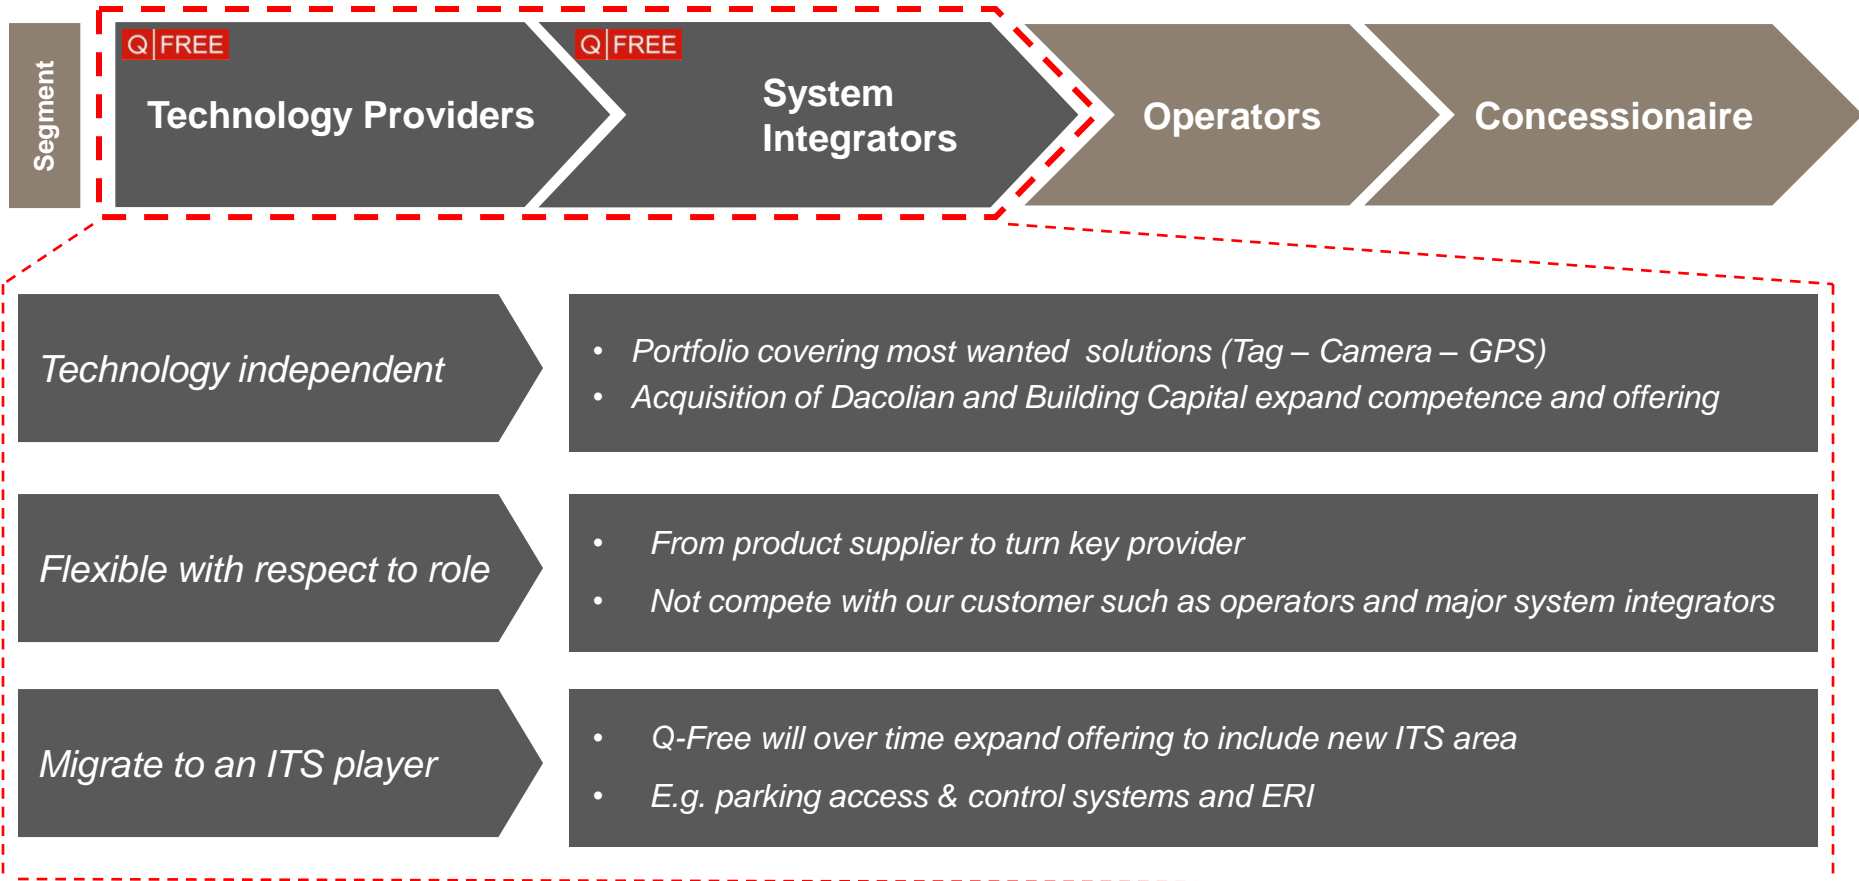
Segment

Q|FREE

Technology Providers

Q|FREE

System Integrators

Operators

Concessionaire

Technology independent

• Portfolio covering most wanted solutions (Tag – Camera – GPS)
• Acquisition of Dacolian and Building Capital expand competence and offering

Flexible with respect to role

• From product supplier to turn key provider
• Not compete with our customer such as operators and major system integrators

Migrate to an ITS player

• Q-Free will over time expand offering to include new ITS area
• E.g. parking access & control systems and ERI